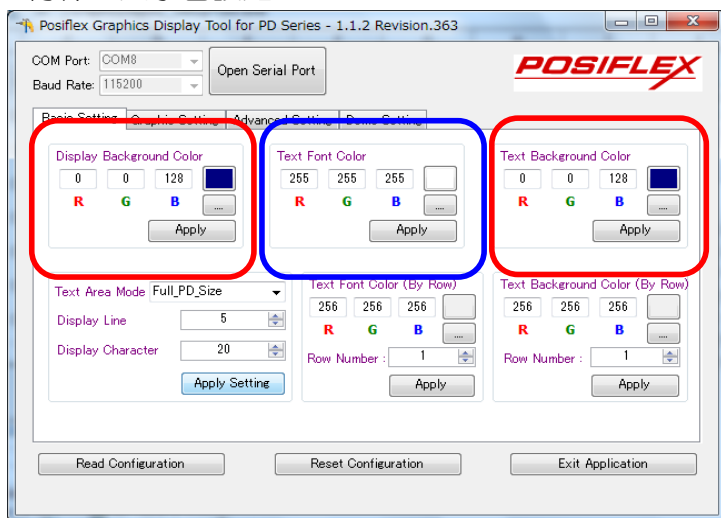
Posiflex Graphics Display Tool for PD Series - 1.1.2 Revision.363

COM Port: COM8
Baud Rate: 115200
Open Serial Port

POSIFLEX

Basic Setting | Graphic Setting | Advanced Setting | Demo Setting

Display Background Color
0 0 128
R G B
....
Apply

Text Font Color
255 255 255
R G B
....
Apply

Text Background Color
0 0 128
R G B
....
Apply

Text Area Mode Full_PD_Size
Display Line 5
Display Character 20
Apply Setting

Text Font Color (By Row)
256 256 256
R G B
....
Row Number : 1
Apply

Text Background Color (By Row)
256 256 256
R G B
....
Row Number : 1
Apply

Read Configuration
Reset Configuration
Exit Application